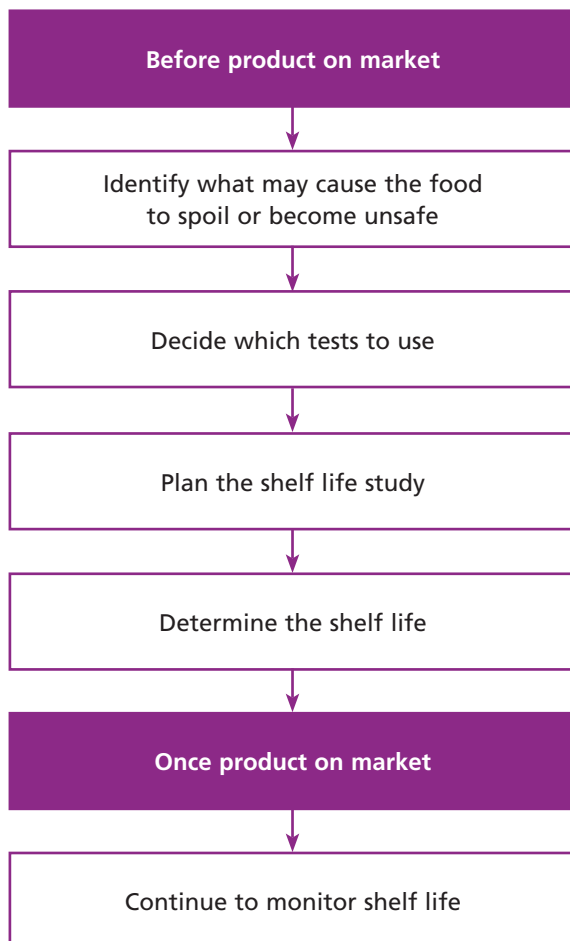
Before product on market

Identify what may cause the food to spoil or become unsafe

Decide which tests to use

Plan the shelf life study

Determine the shelf life

Once product on market

Continue to monitor shelf life